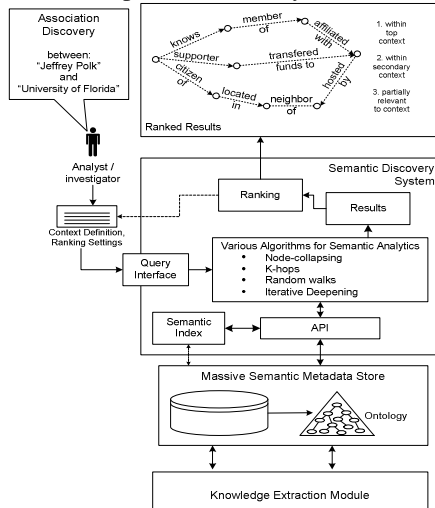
Association Discovery

between: "Jeffrey Polk" and "University of Florida"

knows

member of

affiliated with

supporter

transfered funds to

hosted by

citizen of

located in

neighbor of

1. within top context

2. within secondary context

3. partially relevant to context

Ranked Results

Analyst / investigator

Context Definition, Ranking Settings

Semantic Discovery System

Ranking

Results

Query Interface

Various Algorithms for Semantic Analytics

- Node-collapsing
- K-hops
- Random walks
- Iterative Deepening

Semantic Index

API

Massive Semantic Metadata Store

Ontology

Knowledge Extraction Module